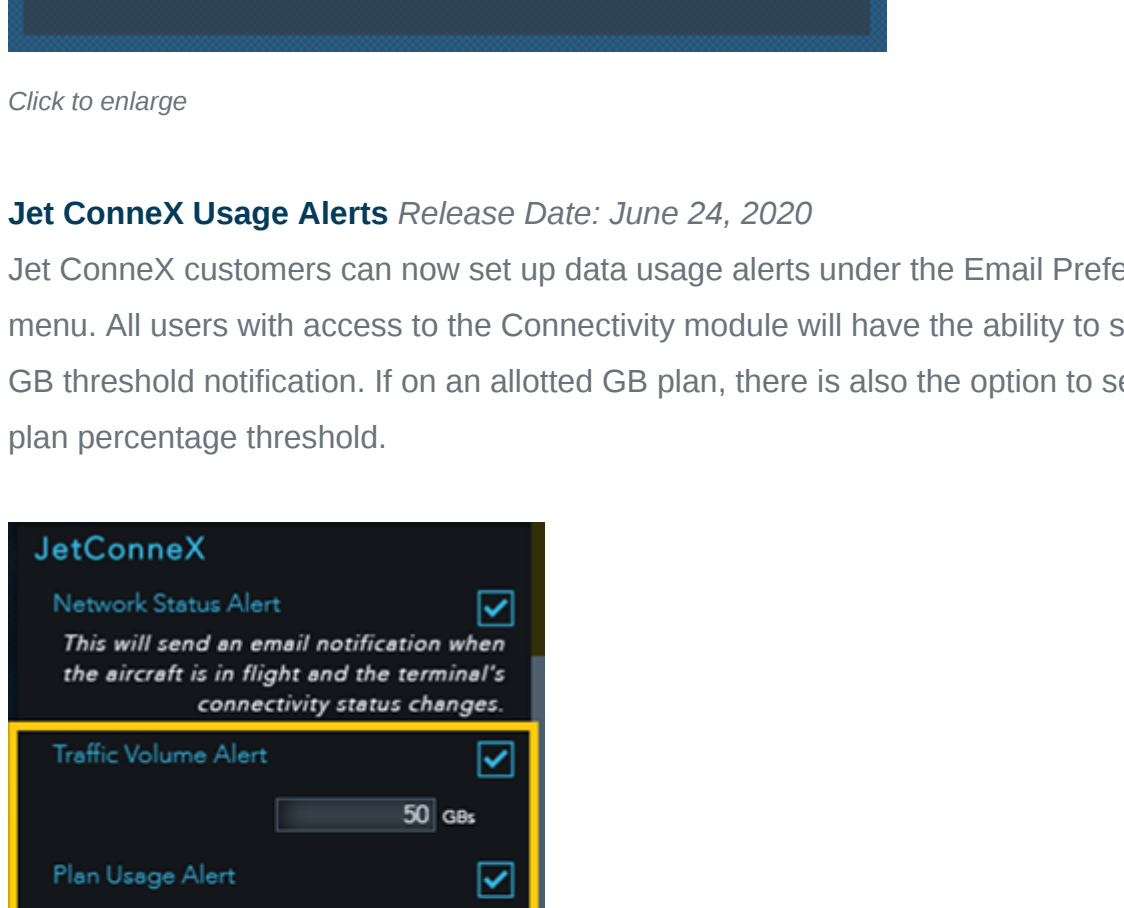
Click to enlarge

**Jet ConneX Usage Alerts** *Release Date: June 24, 2020*

Jet ConneX customers can now set up data usage alerts under the Email Prefe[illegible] menu. All users with access to the Connectivity module will have the ability to s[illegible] GB threshold notification. If on an allotted GB plan, there is also the option to se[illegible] plan percentage threshold.

JetConneX

Network Status Alert

This will send an email notification when the aircraft is in flight and the terminal's connectivity status changes.

Traffic Volume Alert

50 GBs

Plan Usage Alert